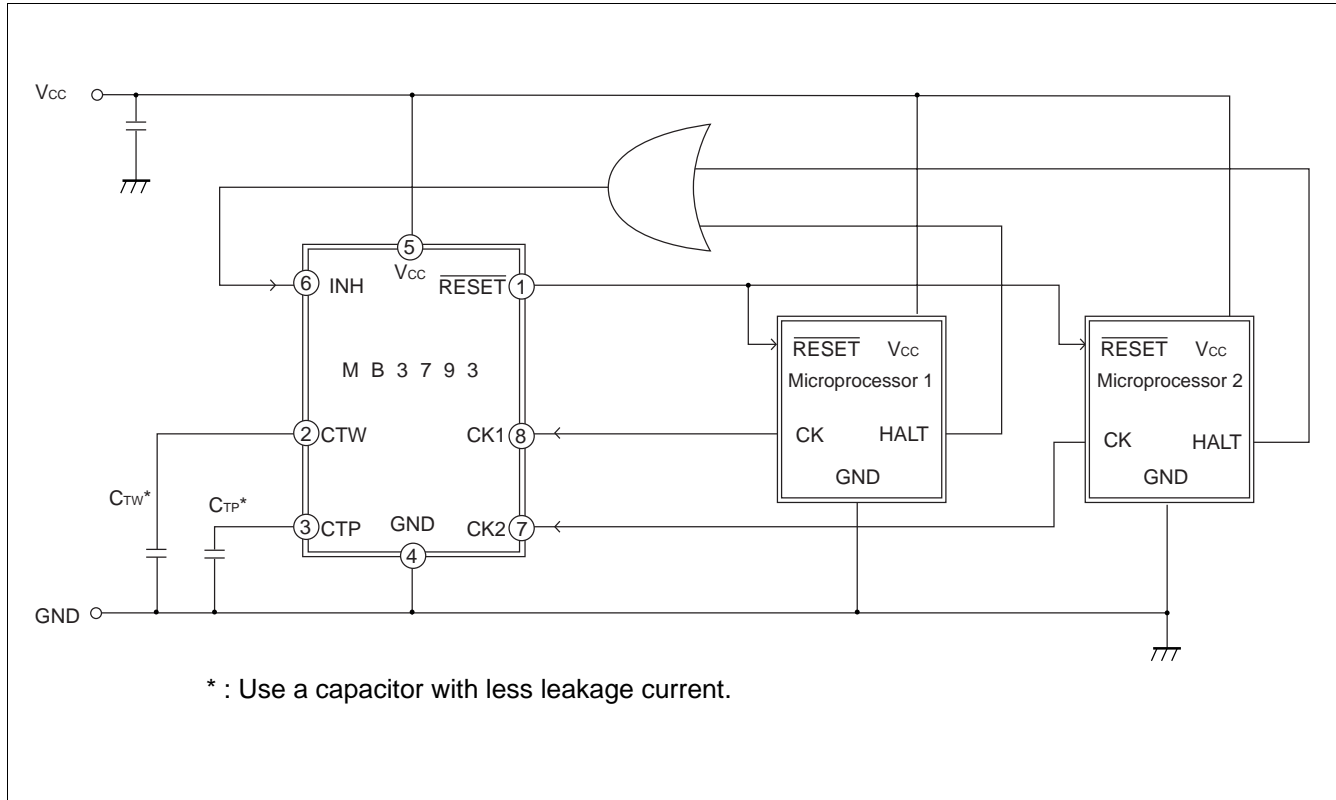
$V_{CC}$

5
$V_{CC}$

6 INH

$\overline{RESET}$ 1

M B 3 7 9 3

2 CTW

CK1 8

$C_{TW}$*

$C_{TP}$*

3 CTP

GND

CK2 7

4

$\overline{RESET}$ $V_{CC}$
Microprocessor 1
CK HALT
GND

$\overline{RESET}$ $V_{CC}$
Microprocessor 2
CK HALT
GND

GND

* : Use a capacitor with less leakage current.